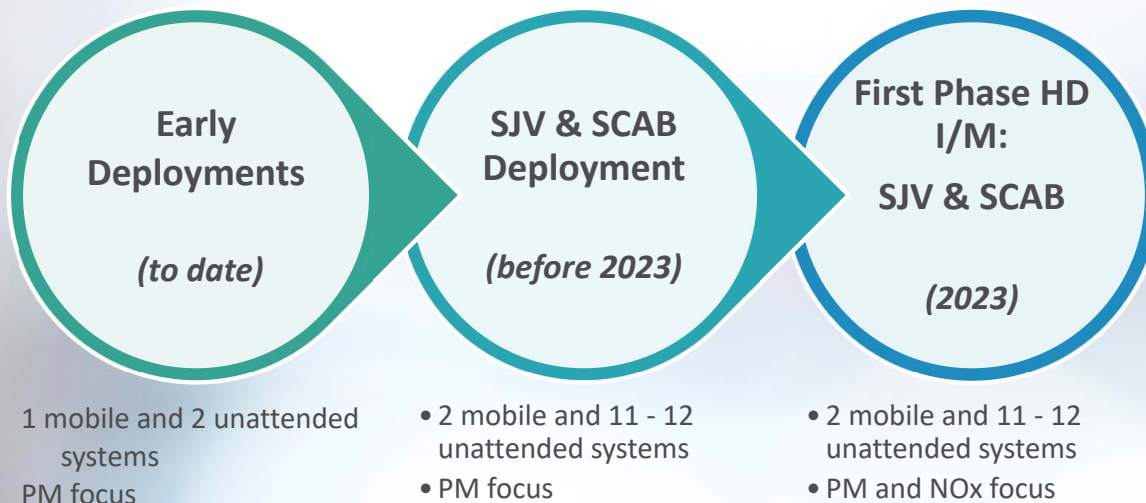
Early Deployments

(to date)

SJV & SCAB Deployment

(before 2023)

First Phase HD I/M:

SJV & SCAB

(2023)

1 mobile and 2 unattended systems

PM focus

• 2 mobile and 11 - 12 unattended systems

• PM focus

• 2 mobile and 11 - 12 unattended systems

• PM and NOx focus